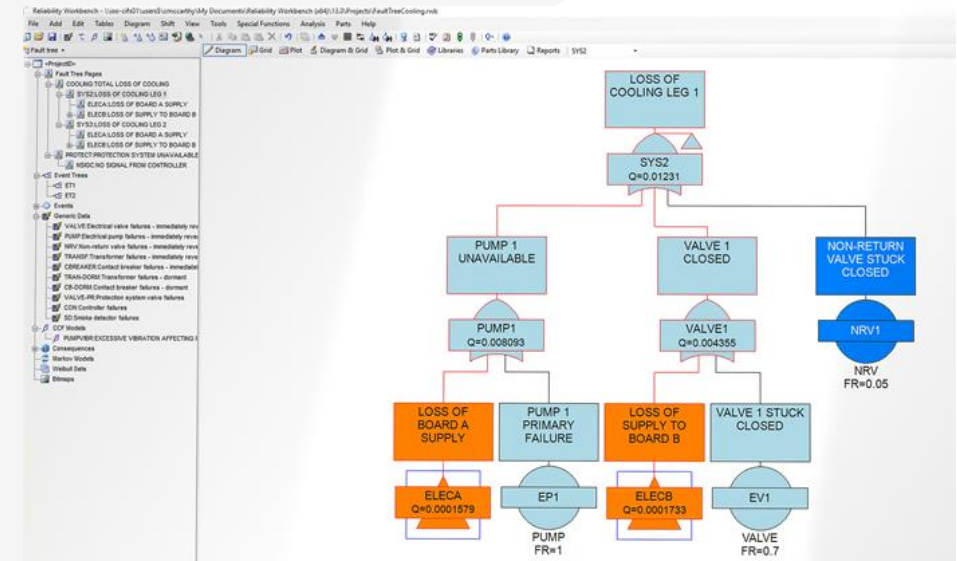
Reliability Workbench - \\uss-cifs01\users$\cmccarthy\My Documents\Reliability Workbench (x64)\13.0\Projects\FaultTreeCooling.rwb

File Add Edit Tables Diagram Shift View Tools Special Functions Analysis Parts Help

Fault tree

Diagram Grid Plot Diagram & Grid Plot & Grid Libraries Parts Library Reports SYS2

<ProjectID>
Fault Tree Pages
COOLING:TOTAL LOSS OF COOLING
SYS2:LOSS OF COOLING LEG 1
ELECA:LOSS OF BOARD A SUPPLY
ELECB:LOSS OF SUPPLY TO BOARD B
SYS3:LOSS OF COOLING LEG 2
ELECA:LOSS OF BOARD A SUPPLY
ELECB:LOSS OF SUPPLY TO BOARD B
PROTECT:PROTECTION SYSTEM UNAVAILABLE
NSIGC:NO SIGNAL FROM CONTROLLER
Event Trees
ET1
ET2
Events
Generic Data
VALVE:Electrical valve failures - immediately rev
PUMP:Electrical pump failures - immediately reve
NRV:Non-return valve failures - immediately reve
TRANSF:Transformer failures - immediately reve
CBREAKER:Contact breaker failures - immediatel
TRAN-DORM:Transformer failures - dormant
CB-DORM:Contact breaker failures - dormant
VALVE-PR:Protection system valve failures
CON:Controller failures
SD:Smoke detector failures
CCF Models
PUMPVIBR:EXCESSIVE VIBRATION AFFECTING
Consequences
Markov Models
Weibull Sets
Bitmaps

LOSS OF COOLING LEG 1
SYS2
Q=0.01231
PUMP 1 UNAVAILABLE
PUMP1
Q=0.008093
VALVE 1 CLOSED
VALVE1
Q=0.004355
NON-RETURN VALVE STUCK CLOSED
NRV1
NRV
FR=0.05
LOSS OF BOARD A SUPPLY
ELECA
Q=0.0001579
PUMP 1 PRIMARY FAILURE
EP1
PUMP
FR=1
LOSS OF SUPPLY TO BOARD B
ELECB
Q=0.0001733
VALVE 1 STUCK CLOSED
EV1
VALVE
FR=0.7